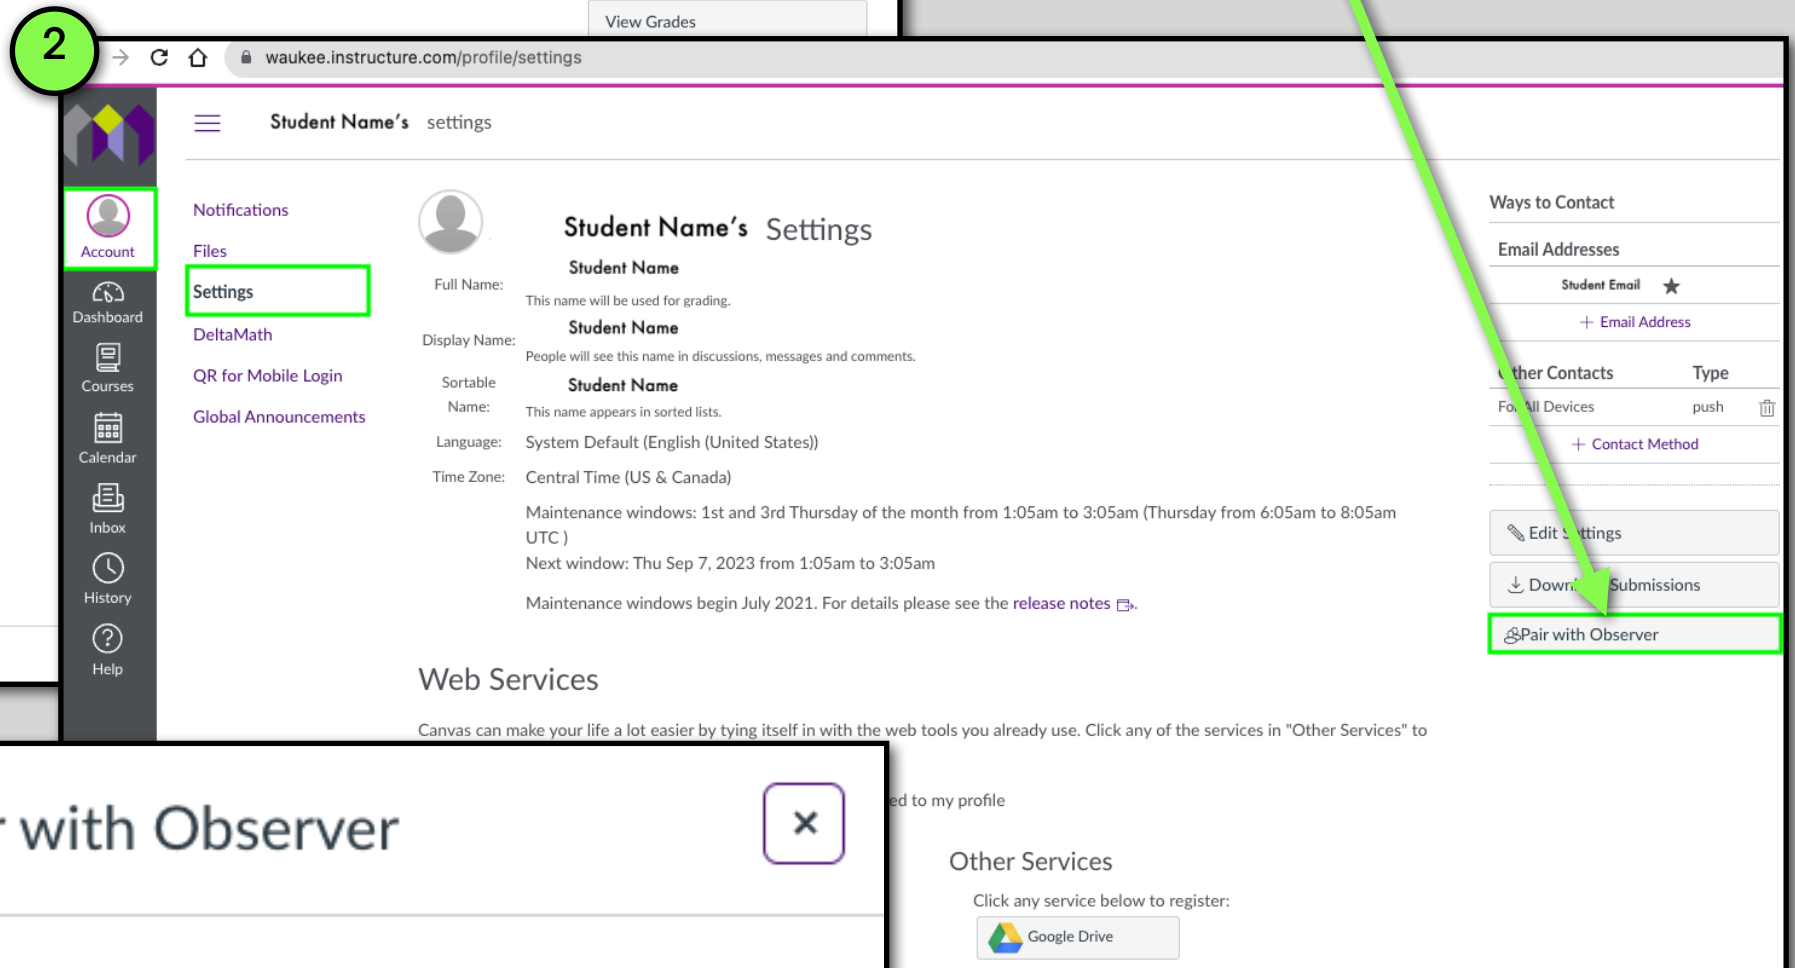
2

View Grades

waukee.instructure.com/profile/settings

Student Name's settings

Account
Dashboard
Courses
Calendar
Inbox
History
Help

Notifications
Files
Settings
DeltaMath
QR for Mobile Login
Global Announcements

Student Name's Settings

Full Name: Student Name
This name will be used for grading.

Display Name: Student Name
People will see this name in discussions, messages and comments.

Sortable Name: Student Name
This name appears in sorted lists.

Language: System Default (English (United States))

Time Zone: Central Time (US & Canada)

Maintenance windows: 1st and 3rd Thursday of the month from 1:05am to 3:05am (Thursday from 6:05am to 8:05am UTC )
Next window: Thu Sep 7, 2023 from 1:05am to 3:05am

Maintenance windows begin July 2021. For details please see the release notes.

Web Services

Canvas can make your life a lot easier by tying itself in with the web tools you already use. Click any of the services in "Other Services" to

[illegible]ed to my profile

Other Services

Click any service below to register:

Google Drive

Ways to Contact

Email Addresses

Student Email

+ Email Address

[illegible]ther Contacts Type

Fo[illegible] All Devices push

+ Contact Method

Edit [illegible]ttings

Down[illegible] Submissions

Pair with Observer

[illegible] with Observer

×